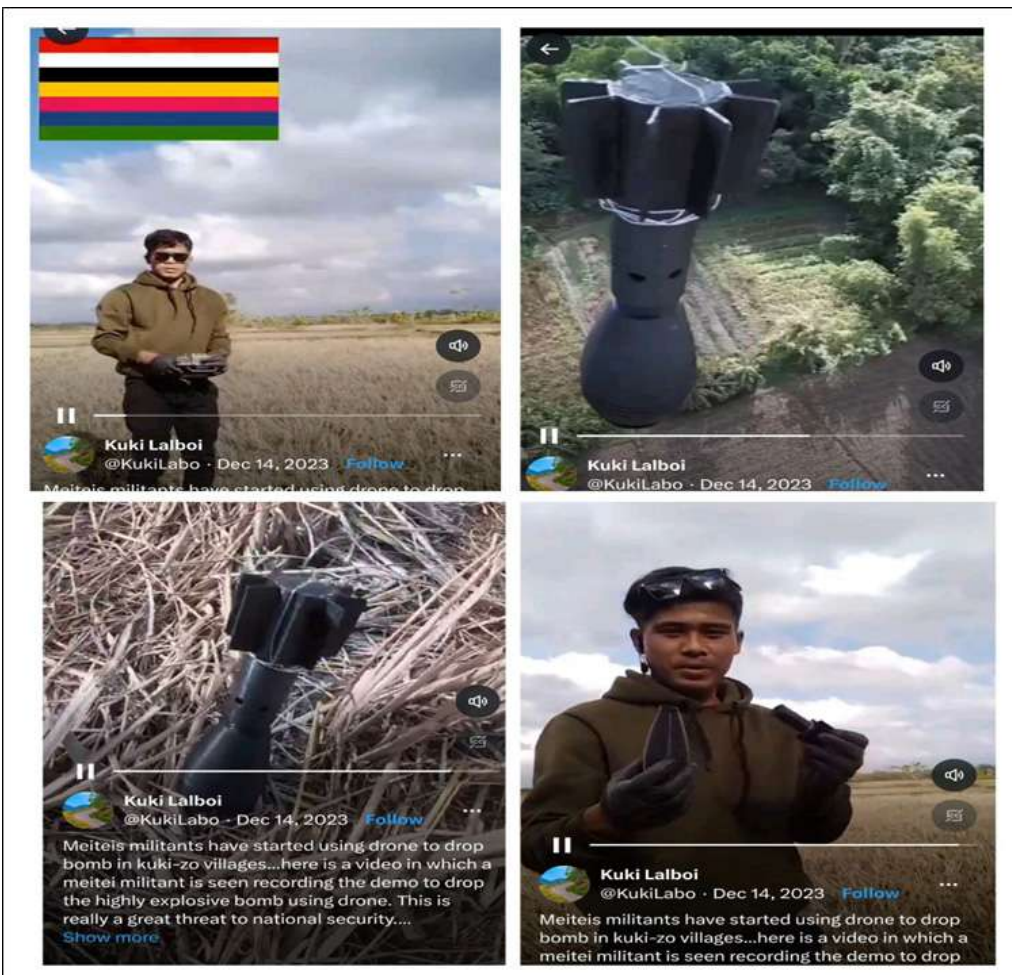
Kuki Lalboi
@KukiLabo · Dec 14, 2023 Follow
Meiteis militants have started using drone to drop

Kuki Lalboi
@KukiLabo · Dec 14, 2023 Follow

Kuki Lalboi
@KukiLabo · Dec 14, 2023 Follow
Meiteis militants have started using drone to drop bomb in kuki-zo villages...here is a video in which a meitei militant is seen recording the demo to drop the highly explosive bomb using drone. This is really a great threat to national security....
Show more

Kuki Lalboi
@KukiLabo · Dec 14, 2023 Follow
Meiteis militants have started using drone to drop bomb in kuki-zo villages...here is a video in which a meitei militant is seen recording the demo to drop